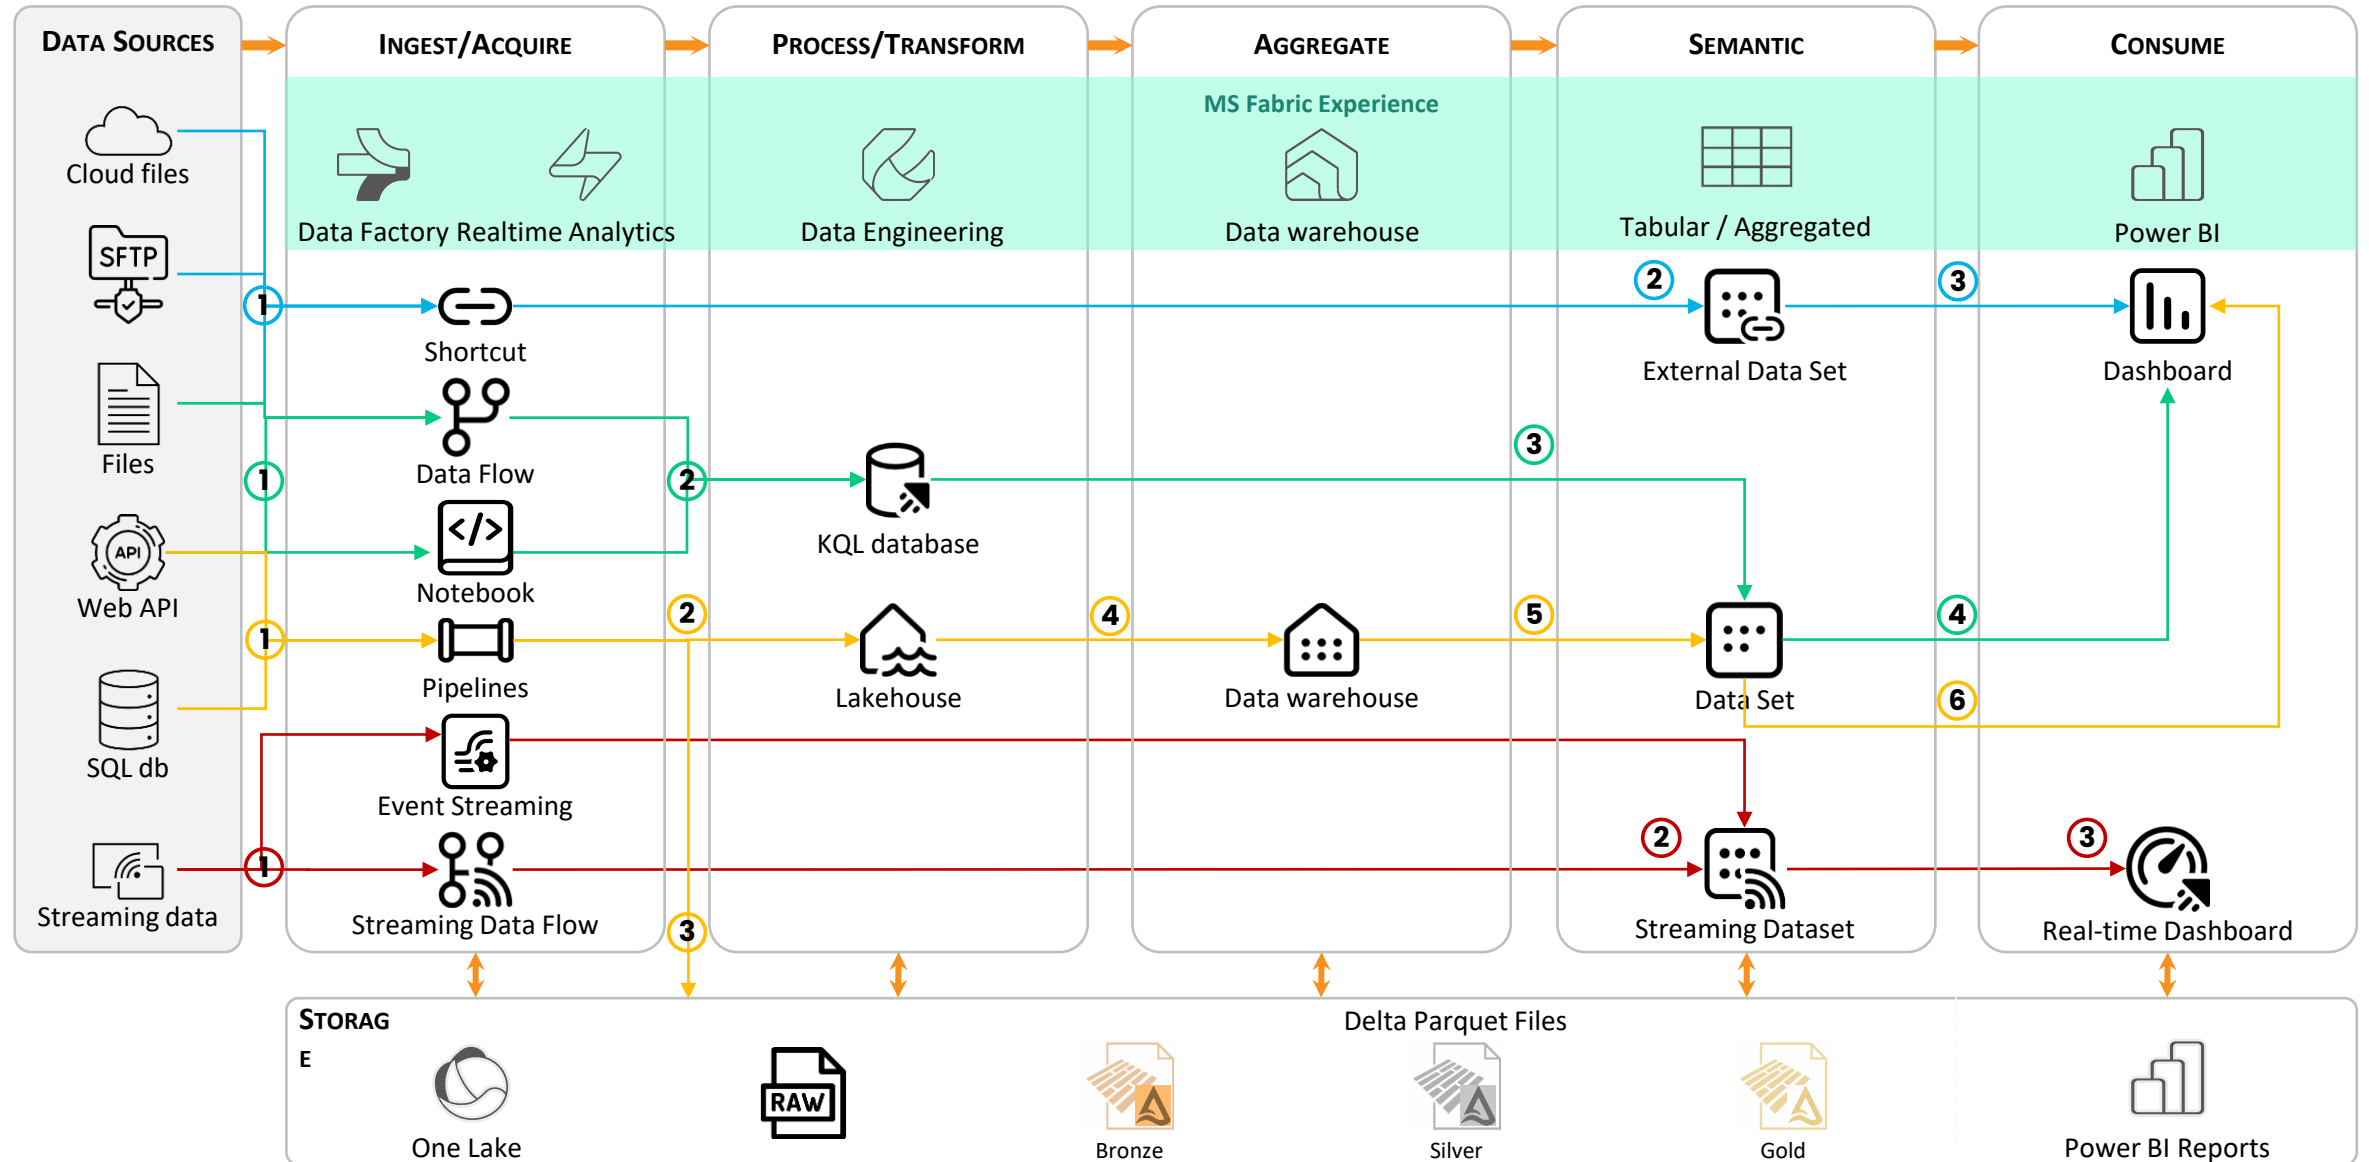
DATA SOURCES
INGEST/ACQUIRE
PROCESS/TRANSFORM
AGGREGATE
SEMANTIC
CONSUME

MS Fabric Experience

Cloud files
SFTP
Files
API
Web API
SQL db
Streaming data

Data Factory Realtime Analytics
Data Engineering
Data warehouse
Tabular / Aggregated
Power BI

1
Shortcut
2
External Data Set
3
Dashboard

Data Flow
1
2
KQL database
3
Notebook

1
Pipelines
2
Lakehouse
4
Data warehouse
5
Data Set
4
6

Event Streaming
1
Streaming Data Flow
3
2
Streaming Dataset
3
Real-time Dashboard

STORAG
E
One Lake
RAW
Delta Parquet Files
Bronze
Silver
Gold
Power BI Reports